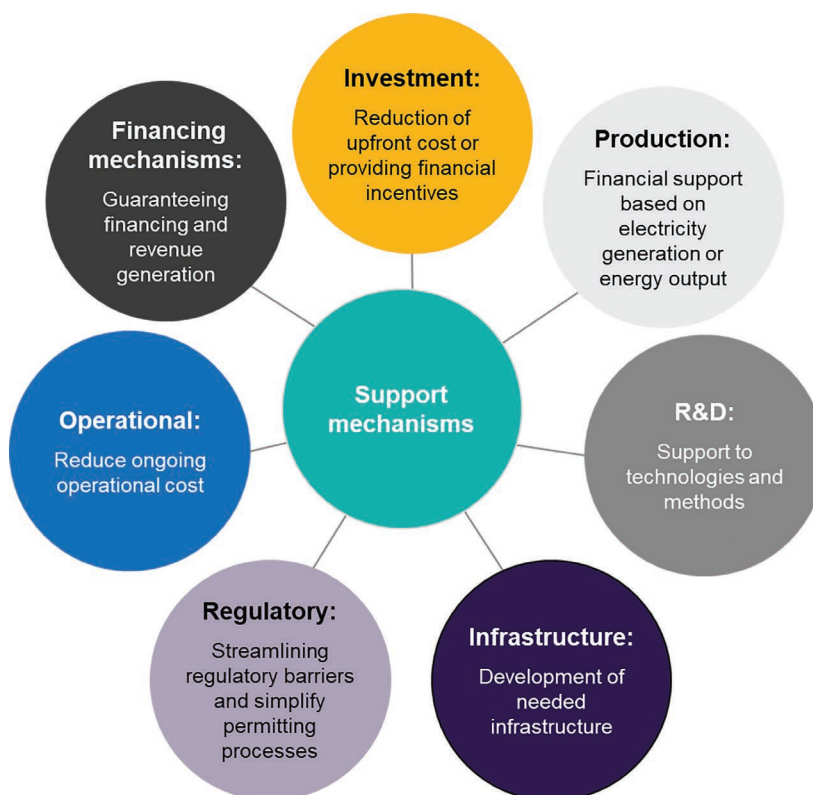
Investment:
Reduction of upfront cost or providing financial incentives

Production:
Financial support based on electricity generation or energy output

R&D:
Support to technologies and methods

Infrastructure:
Development of needed infrastructure

Regulatory:
Streamlining regulatory barriers and simplify permitting processes

Operational:
Reduce ongoing operational cost

Financing mechanisms:
Guaranteeing financing and revenue generation

Support mechanisms